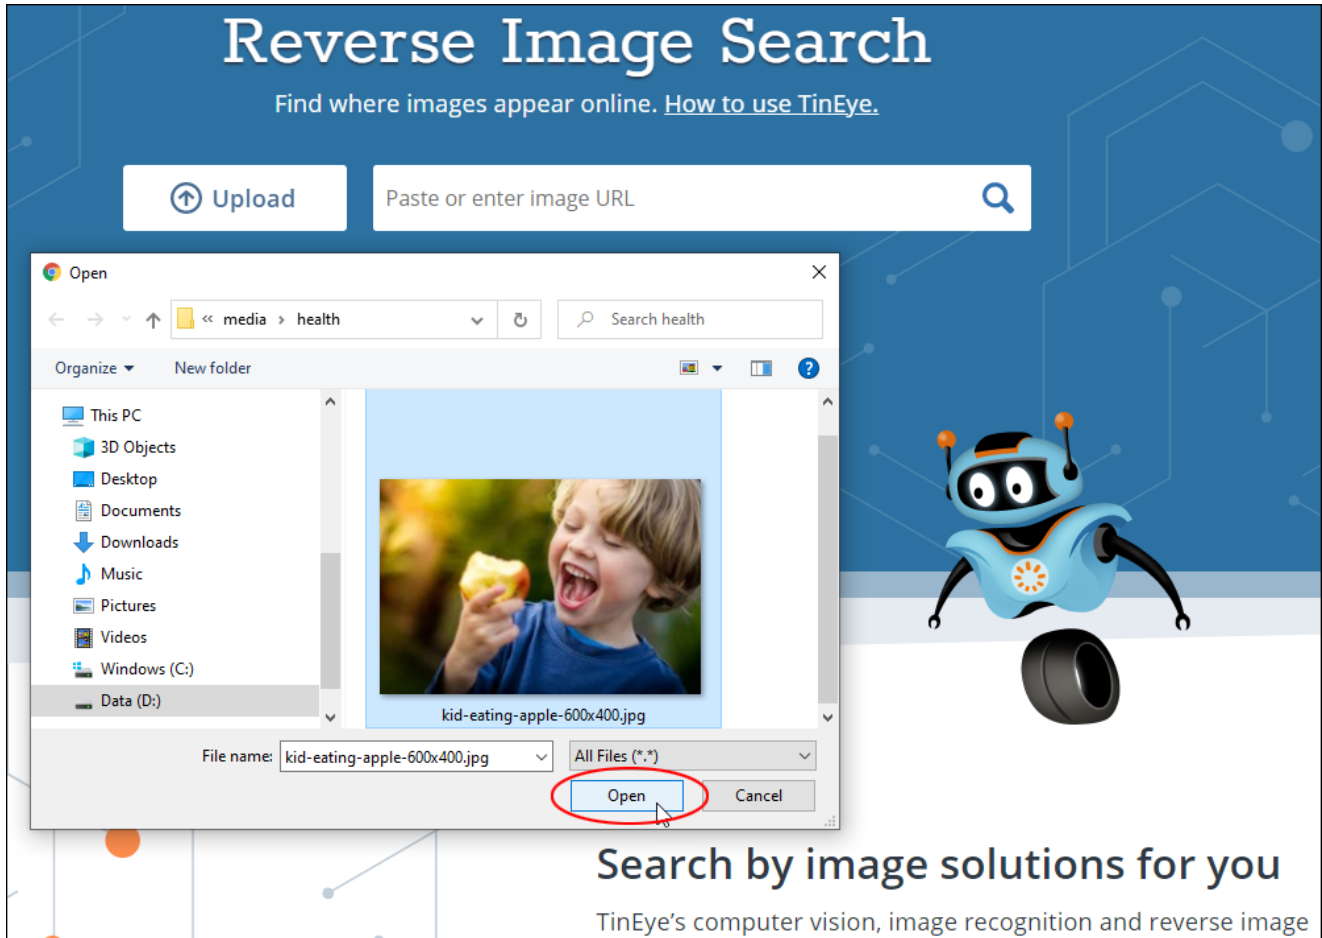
Reverse Image Search

Find where images appear online. How to use TinEye.

Upload

Paste or enter image URL

Open

« media › health

Search health

Organize ▾ New folder

This PC
3D Objects
Desktop
Documents
Downloads
Music
Pictures
Videos
Windows (C:)
Data (D:)

kid-eating-apple-600x400.jpg

File name: kid-eating-apple-600x400.jpg

All Files (*.*)

Open Cancel

Search by image solutions for you

TinEye's computer vision, image recognition and reverse image